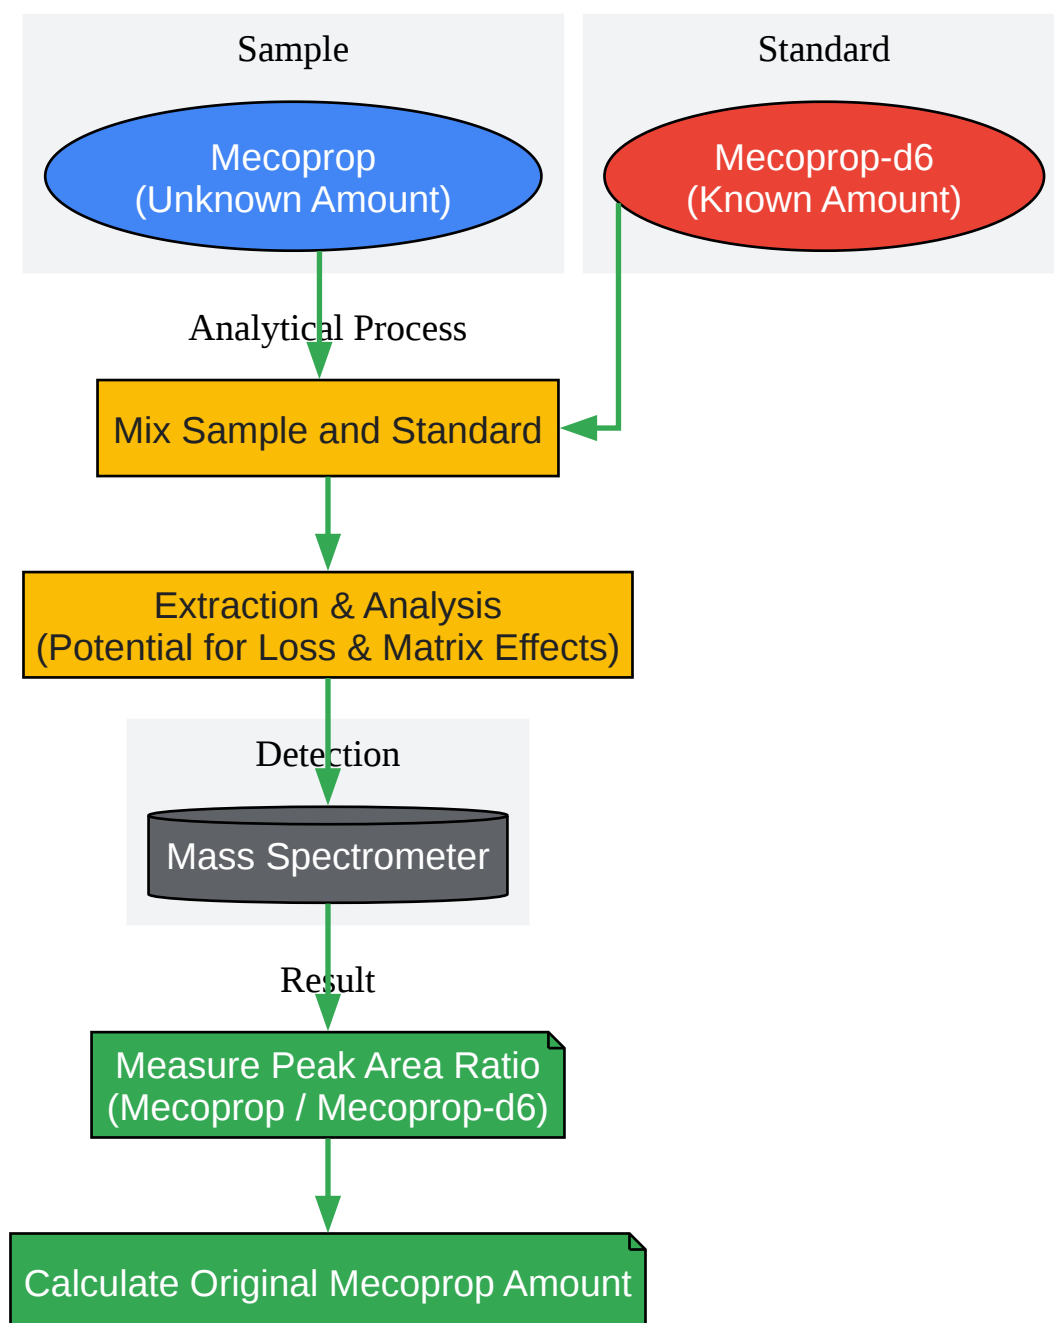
Sample

Mecoprop
(Unknown Amount)

Standard

Mecoprop-d6
(Known Amount)

Analytical Process

Mix Sample and Standard

Extraction & Analysis
(Potential for Loss & Matrix Effects)

Detection

Mass Spectrometer

Result

Measure Peak Area Ratio
(Mecoprop / Mecoprop-d6)

Calculate Original Mecoprop Amount